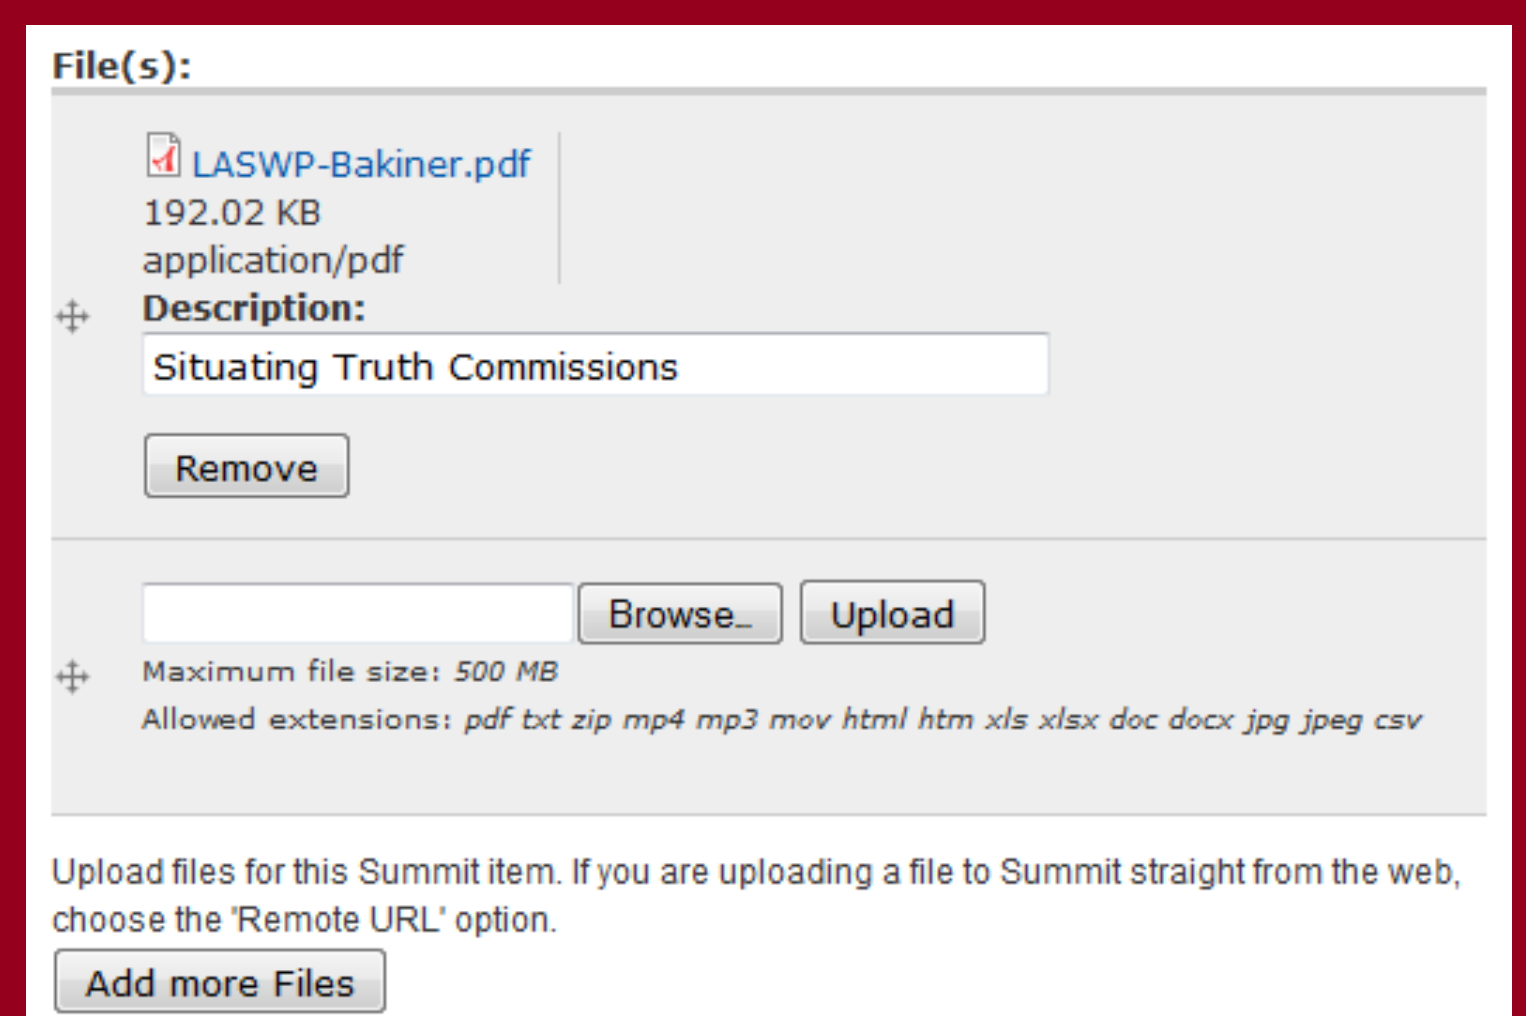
File(s):

LASWP-Bakiner.pdf
192.02 KB
application/pdf

Description:

Situating Truth Commissions

Remove

Browse... Upload

Maximum file size: 500 MB

Allowed extensions: pdf txt zip mp4 mp3 mov html htm xls xlsx doc docx jpg jpeg csv

Upload files for this Summit item. If you are uploading a file to Summit straight from the web, choose the 'Remote URL' option.

Add more Files